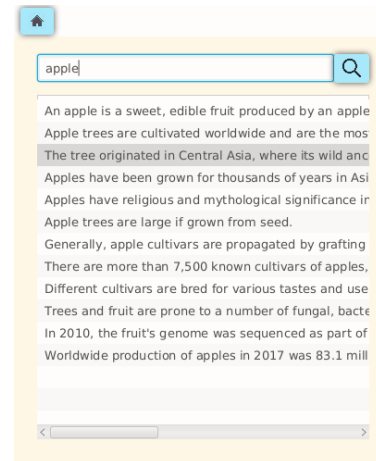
apple

An apple is a sweet, edible fruit produced by an apple
Apple trees are cultivated worldwide and are the most
The tree originated in Central Asia, where its wild anc
Apples have been grown for thousands of years in Asi
Apples have religious and mythological significance ir
Apple trees are large if grown from seed.
Generally, apple cultivars are propagated by grafting
There are more than 7,500 known cultivars of apples,
Different cultivars are bred for various tastes and use
Trees and fruit are prone to a number of fungal, bacte
In 2010, the fruit's genome was sequenced as part of
Worldwide production of apples in 2017 was 83.1 mill